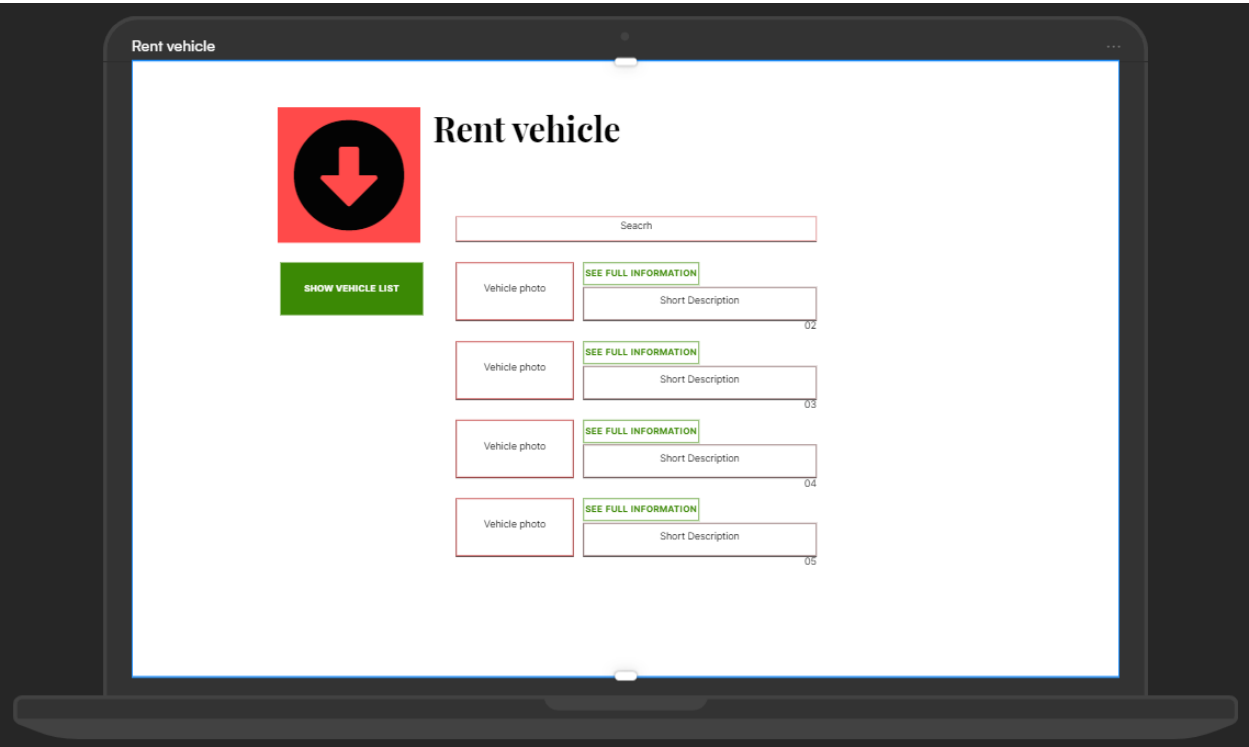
Rent vehicle

Rent vehicle

Seacrh

SHOW VEHICLE LIST

Vehicle photo

SEE FULL INFORMATION

Short Description

02

Vehicle photo

SEE FULL INFORMATION

Short Description

03

Vehicle photo

SEE FULL INFORMATION

Short Description

04

Vehicle photo

SEE FULL INFORMATION

Short Description

05